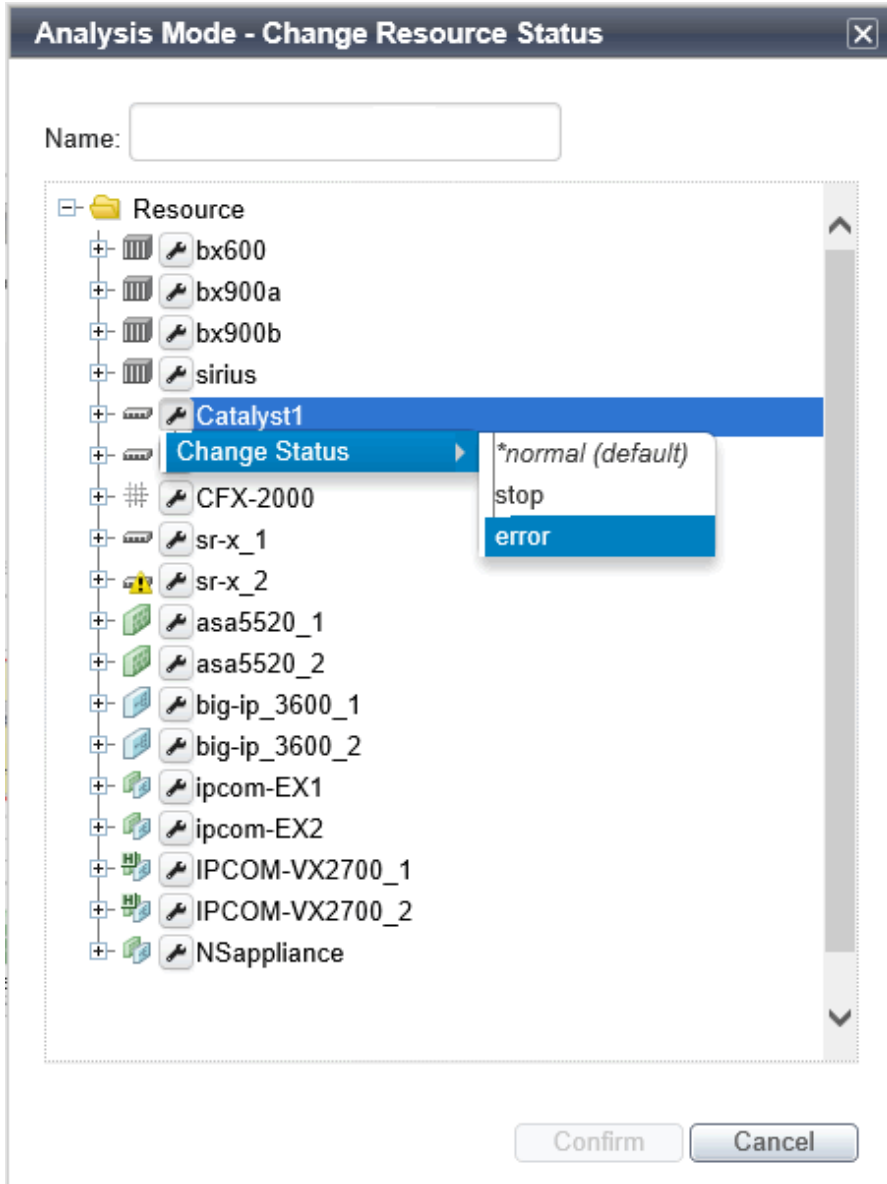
Analysis Mode - Change Resource Status

Name:

Resource
bx600
bx900a
bx900b
sirius
Catalyst1
Change Status
*normal (default)
stop
error
CFX-2000
sr-x_1
sr-x_2
asa5520_1
asa5520_2
big-ip_3600_1
big-ip_3600_2
ipcom-EX1
ipcom-EX2
IPCOM-VX2700_1
IPCOM-VX2700_2
NSappliance

Confirm
Cancel